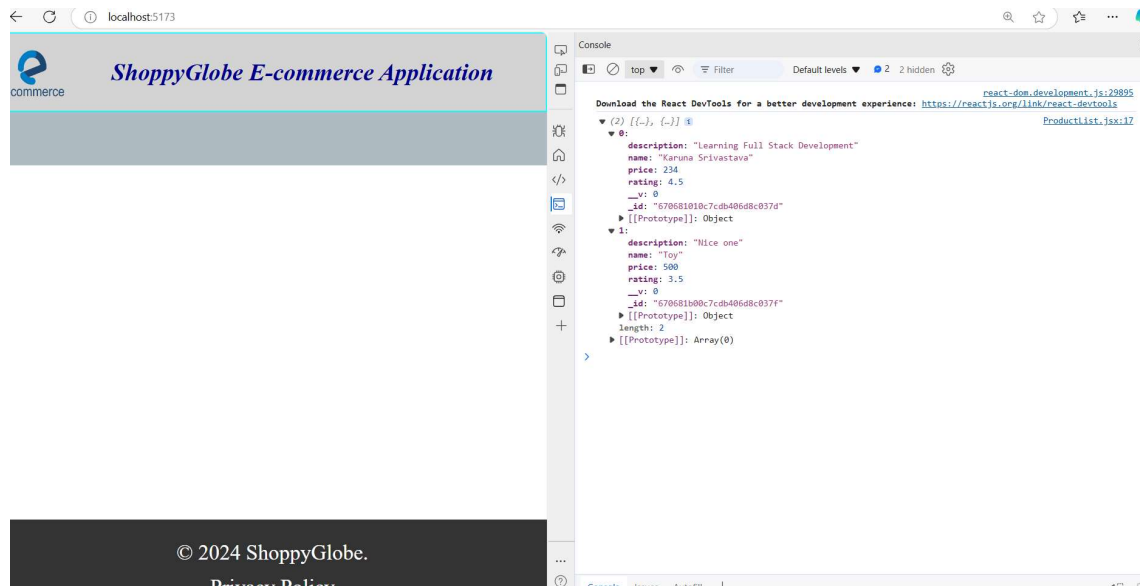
localhost:5173

commerce

ShoppyGlobe E-commerce Application

© 2024 ShoppyGlobe.

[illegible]

Console

top ▼ Filter Default levels ▼ 2 2 hidden

react-dom.development.js:29895
Download the React DevTools for a better development experience: https://reactjs.org/link/react-devtools

▼ (2) [{…}, {…}] ProductList.jsx:17
▼ 0:
description: "Learning Full Stack Development"
name: "Karuna Srivastava"
price: 234
rating: 4.5
__v: 0
_id: "670681010c7cdb406d8c037d"
▶ [[Prototype]]: Object
▼ 1:
description: "Nice one"
name: "Toy"
price: 500
rating: 3.5
__v: 0
_id: "670681b00c7cdb406d8c037f"
▶ [[Prototype]]: Object
length: 2
▶ [[Prototype]]: Array(0)
>